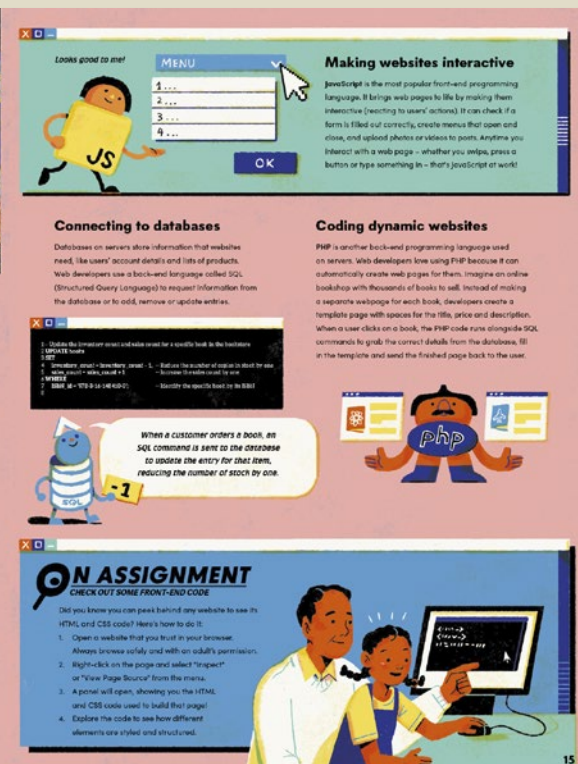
X □ –

Looks good to me!

MENU

1...
2...
3...
4...

OK

JS

Making websites interactive

JavaScript is the most popular front-end programming language. It brings web pages to life by making them interactive (reacting to users' actions). It can check if a form is filled out correctly, create menus that open and close, and upload photos or videos to posts. Anytime you interact with a web page – whether you swipe, press a button or type something in – that's JavaScript at work!

Connecting to databases

Databases on servers store information that websites need, like users' account details and lists of products. Web developers use a back-end language called SQL (Structured Query Language) to request information from the database or to add, remove or update entries.

X □ –

1 -- Update the inventory count and sales count for a specific book in the bookstore
2 UPDATE books
3 SET
4 inventory_count = inventory_count - 1, -- Reduce the number of copies in stock by one
5 sales_count = sales_count + 1 -- Increase the sales count by one
6 WHERE
7 ISBN_id = '978-3-16-148410-0'; -- Identify the specific book by its ISBN
8

When a customer orders a book, an SQL command is sent to the database to update the entry for that item, reducing the number of stock by one.

SQL

-1

Coding dynamic websites

PHP is another back-end programming language used on servers. Web developers love using PHP because it can automatically create web pages for them. Imagine an online bookshop with thousands of books to sell. Instead of making a separate webpage for each book, developers create a template page with spaces for the title, price and description. When a user clicks on a book, the PHP code runs alongside SQL commands to grab the correct details from the database, fill in the template and send the finished page back to the user.

php

X □ –

ON ASSIGNMENT
CHECK OUT SOME FRONT-END CODE

Did you know you can peek behind any website to see its HTML and CSS code? Here's how to do it:

1. Open a website that you trust in your browser. Always browse safely and with an adult's permission.
2. Right-click on the page and select "Inspect" or "View Page Source" from the menu.
3. A panel will open, showing you the HTML and CSS code used to build that page!
4. Explore the code to see how different elements are styled and structured.

15